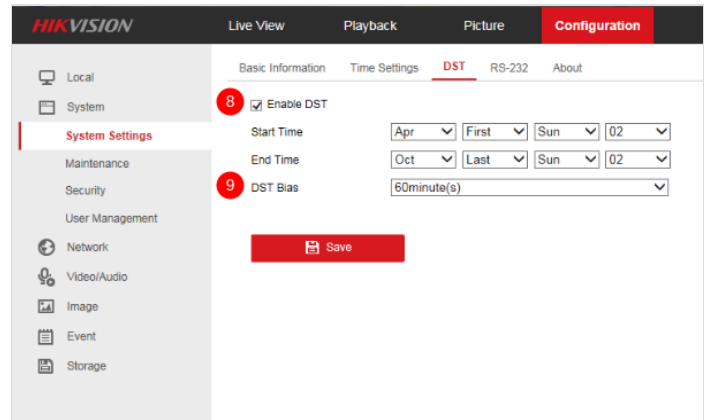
HIKVISION
Live View
Playback
Picture
Configuration

Local
System
System Settings
Maintenance
Security
User Management
Network
Video/Audio
Image
Event
Storage

Basic Information
Time Settings
DST
RS-232
About

8
Enable DST
Start Time
Apr
First
Sun
02
End Time
Oct
Last
Sun
02
9
DST Bias
60minute(s)

Save